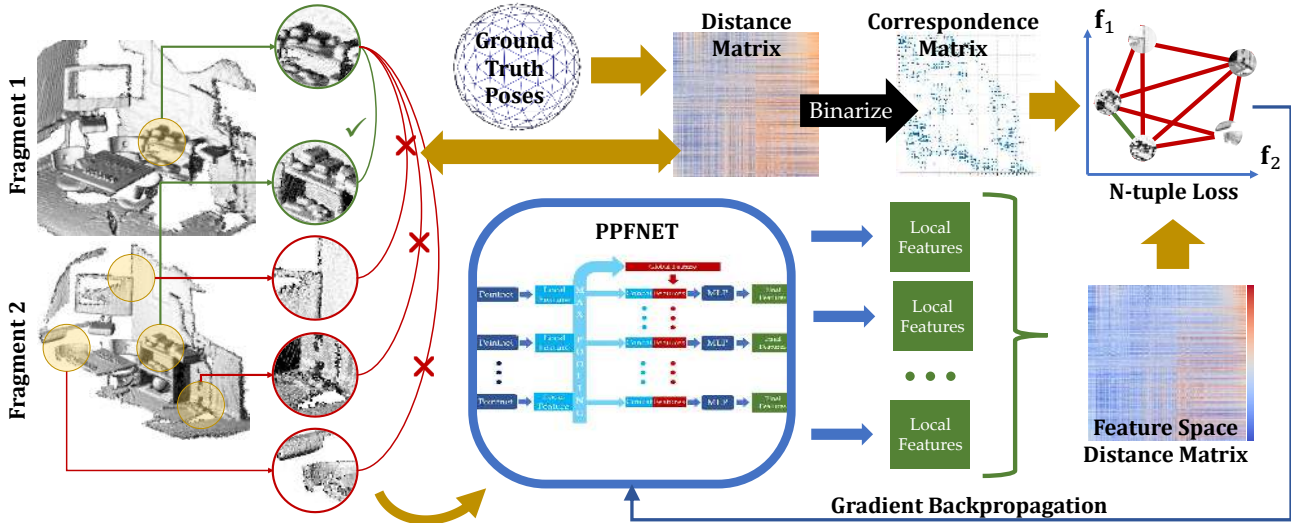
Fragment 1

Fragment 2

Ground Truth Poses

Distance Matrix

Correspondence Matrix

Binarize

$\mathbf{f}_1$

$\mathbf{f}_2$

N-tuple Loss

PPFNET

Pointnet

Local Feature

Pointnet

Local Feature

Pointnet

Local Feature

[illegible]

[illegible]

MLP

MLP

MLP

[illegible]

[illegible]

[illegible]

Local Features

Local Features

Local Features

Feature Space Distance Matrix

Gradient Backpropagation